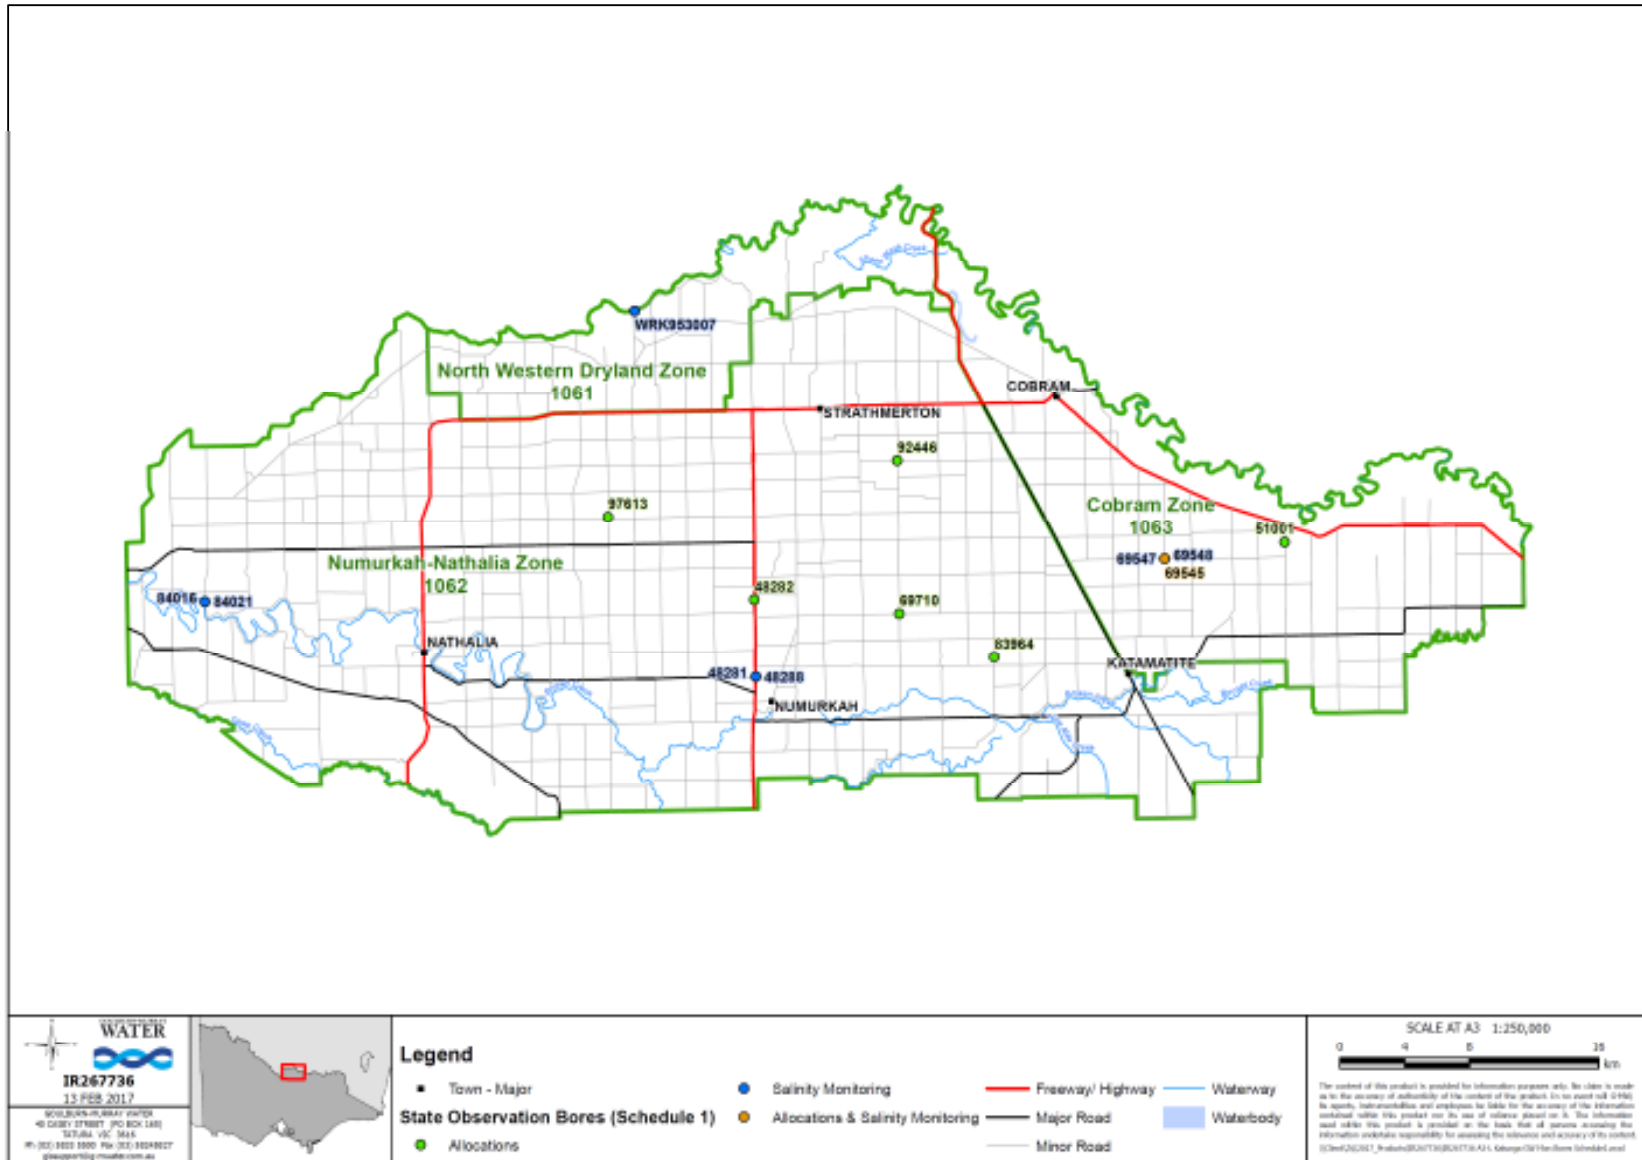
WRK953007

North Western Dryland Zone
1061

COBRAM

STRATHMERTON

92446

97613

Cobram Zone
1063

51001

69547 69548
69545

Numurkah-Nathalia Zone
1062

48282

84016 84021

69710

NATHALIA

83964

KATAMATITE

48281 48288

NUMURKAH

WATER

IR267736
13 FEB 2017
GOULBURN-MURRAY WATER
40 CASEY STREET (PO BOX 165)
TATURA VIC 3616
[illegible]
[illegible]

Legend
Town - Major
State Observation Bores (Schedule 1)
Allocations
Salinity Monitoring
Allocations & Salinity Monitoring
Freeway/ Highway
Major Road
Minor Road
Waterway
Waterbody

SCALE AT A3 1:250,000
0 4 8 16
km

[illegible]